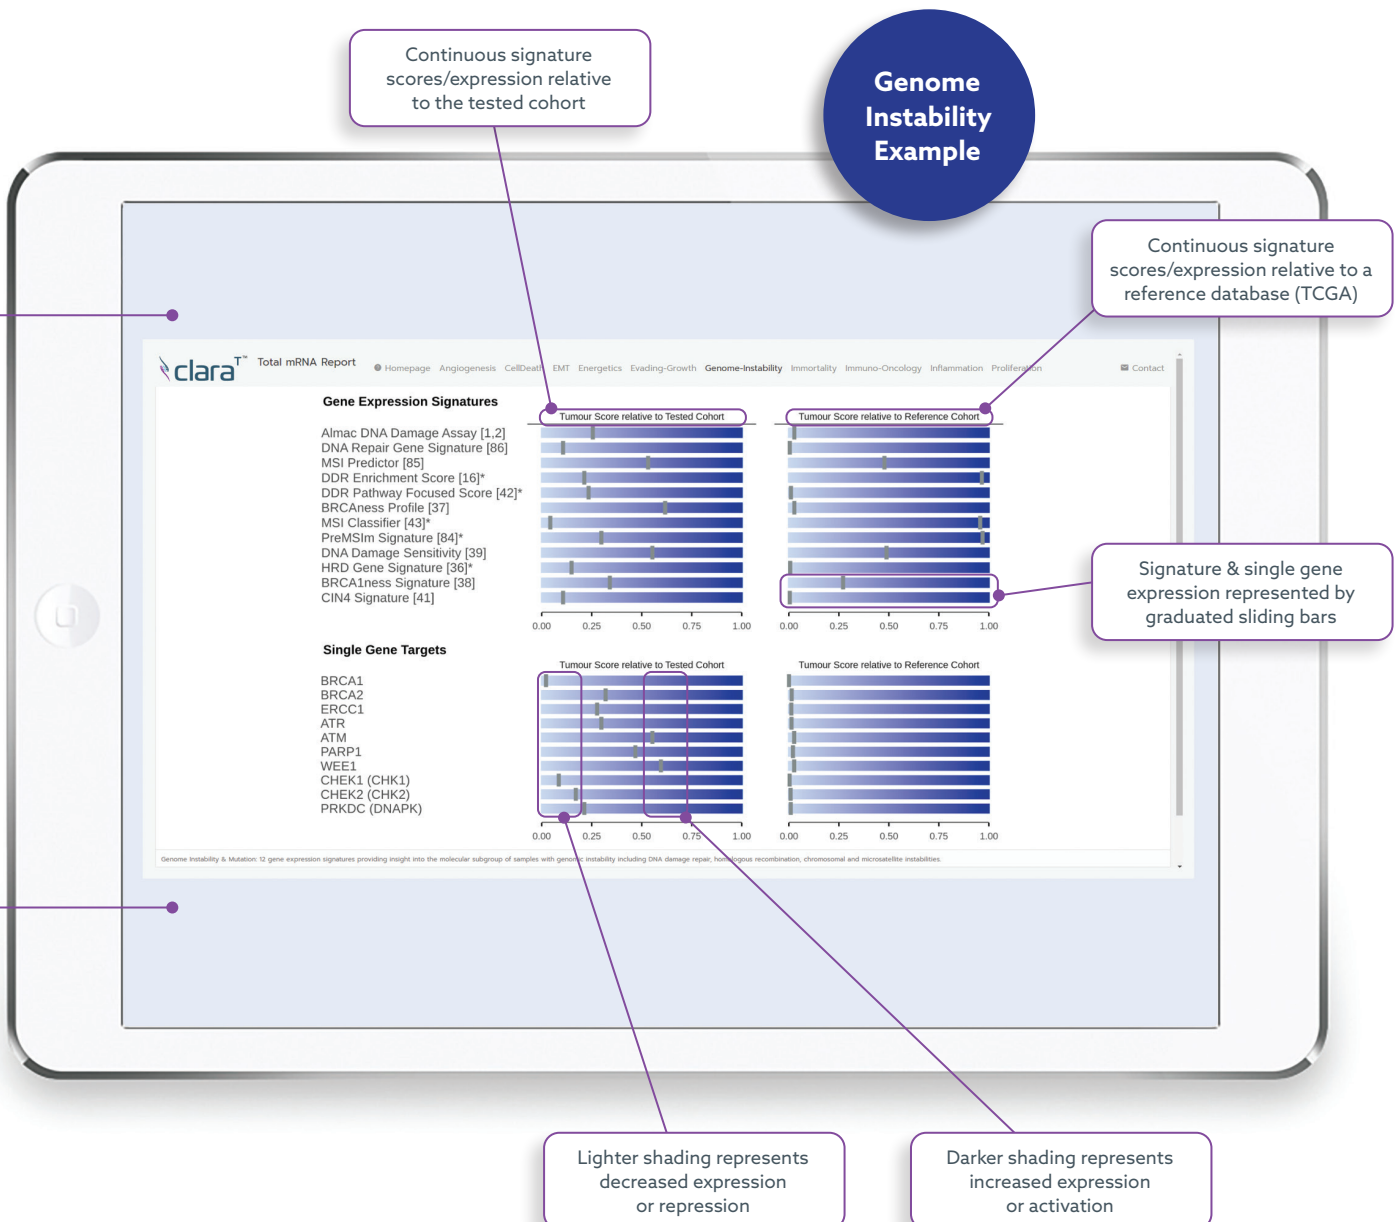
Continuous signature scores/expression relative to the tested cohort

Genome Instability Example

Continuous signature scores/expression relative to a reference database (TCGA)

clara$^{T}$ Total mRNA Report

Homepage Angiogenesis CellDeath EMT Energetics Evading-Growth Genome-Instability Immortality Immuno-Oncology Inflammation Proliferation

Contact

Gene Expression Signatures

Tumour Score relative to Tested Cohort

Tumour Score relative to Reference Cohort

Almac DNA Damage Assay [1,2]
DNA Repair Gene Signature [86]
MSI Predictor [85]
DDR Enrichment Score [16]*
DDR Pathway Focused Score [42]*
BRCAness Profile [37]
MSI Classifier [43]*
PreMSIm Signature [84]*
DNA Damage Sensitivity [39]
HRD Gene Signature [36]*
BRCA1ness Signature [38]
CIN4 Signature [41]

0.00 0.25 0.50 0.75 1.00

0.00 0.25 0.50 0.75 1.00

Signature & single gene expression represented by graduated sliding bars

Single Gene Targets

Tumour Score relative to Tested Cohort

Tumour Score relative to Reference Cohort

BRCA1
BRCA2
ERCC1
ATR
ATM
PARP1
WEE1
CHEK1 (CHK1)
CHEK2 (CHK2)
PRKDC (DNAPK)

0.00 0.25 0.50 0.75 1.00

0.00 0.25 0.50 0.75 1.00

Genome Instability & Mutation: 12 gene expression signatures providing insight into the molecular subgroup of samples with genomic instability including DNA damage repair, homologous recombination, chromosomal and microsatellite instabilities.

Lighter shading represents decreased expression or repression

Darker shading represents increased expression or activation